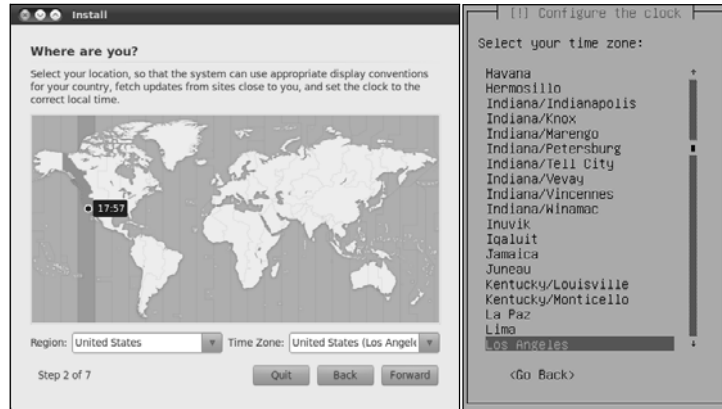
Install

Where are you?

Select your location, so that the system can use appropriate display conventions for your country, fetch updates from sites close to you, and set the clock to the correct local time.

17:57

Region: United States

Time Zone: United States (Los Angel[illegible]

Step 2 of 7

Quit

Back

Forward

[!] Configure the clock

Select your time zone:

Havana
Hermosillo
Indiana/Indianapolis
Indiana/Knox
Indiana/Marengo
Indiana/Petersburg
Indiana/Tell City
Indiana/Vevay
Indiana/Vincennes
Indiana/Winamac
Inuvik
Iqaluit
Jamaica
Juneau
Kentucky/Louisville
Kentucky/Monticello
La Paz
Lima
Los Angeles

<Go Back>